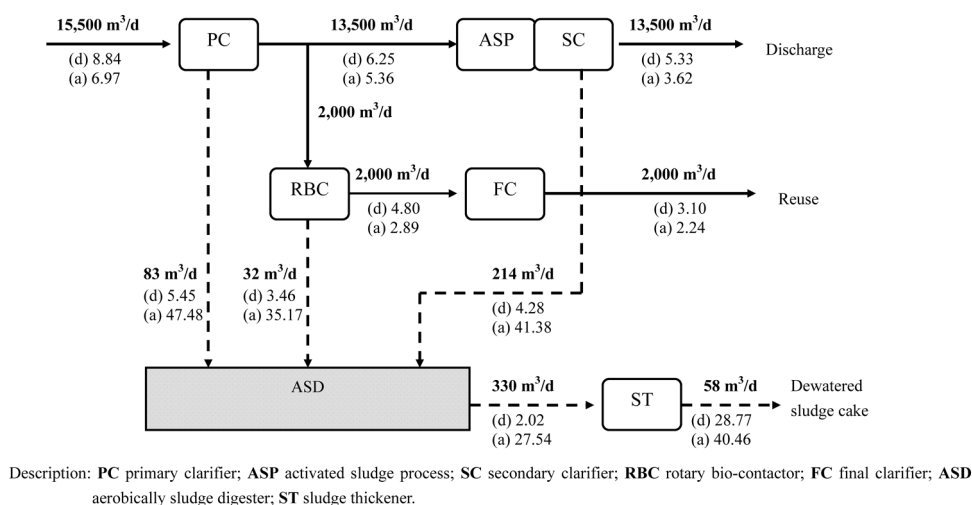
15,500 m$^3$/d
(d) 8.84
(a) 6.97

PC

13,500 m$^3$/d
(d) 6.25
(a) 5.36

ASP

SC

13,500 m$^3$/d
(d) 5.33
(a) 3.62

Discharge

2,000 m$^3$/d

RBC

2,000 m$^3$/d
(d) 4.80
(a) 2.89

FC

2,000 m$^3$/d
(d) 3.10
(a) 2.24

Reuse

83 m$^3$/d
(d) 5.45
(a) 47.48

32 m$^3$/d
(d) 3.46
(a) 35.17

214 m$^3$/d
(d) 4.28
(a) 41.38

ASD

330 m$^3$/d
(d) 2.02
(a) 27.54

ST

58 m$^3$/d
(d) 28.77
(a) 40.46

Dewatered sludge cake

Description: **PC** primary clarifier; **ASP** activated sludge process; **SC** secondary clarifier; **RBC** rotary bio-contactor; **FC** final clarifier; **ASD** aerobically sludge digester; **ST** sludge thickener.